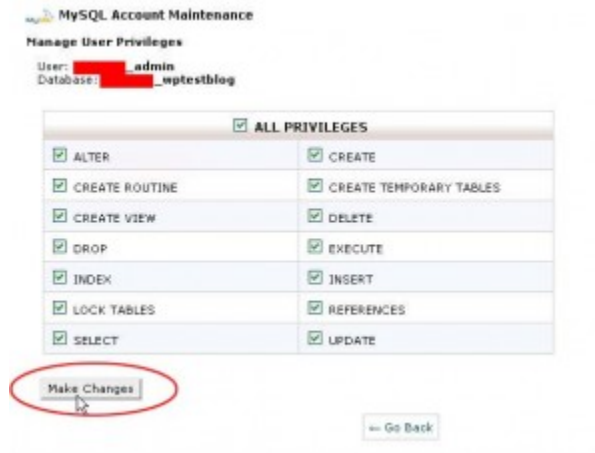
MySQL Account Maintenance

Manage User Privileges

User: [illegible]_admin
Database: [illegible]_wptestblog

| ☑ ALL PRIVILEGES | |
|---|---|
| ☑ ALTER | ☑ CREATE |
| ☑ CREATE ROUTINE | ☑ CREATE TEMPORARY TABLES |
| ☑ CREATE VIEW | ☑ DELETE |
| ☑ DROP | ☑ EXECUTE |
| ☑ INDEX | ☑ INSERT |
| ☑ LOCK TABLES | ☑ REFERENCES |
| ☑ SELECT | ☑ UPDATE |

Make Changes

← Go Back